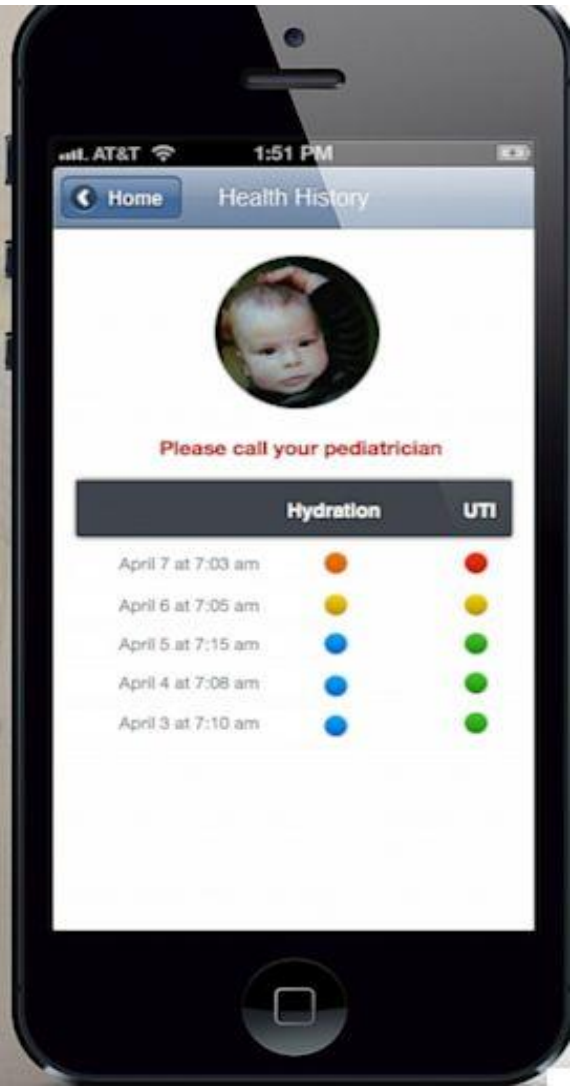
AT&T 1:51 PM

Home Health History

Please call your pediatrician

| | Hydration | UTI |
|---|---|---|
| April 7 at 7:03 am | | |
| April 6 at 7:05 am | | |
| April 5 at 7:15 am | | |
| April 4 at 7:08 am | | |
| April 3 at 7:10 am | | |